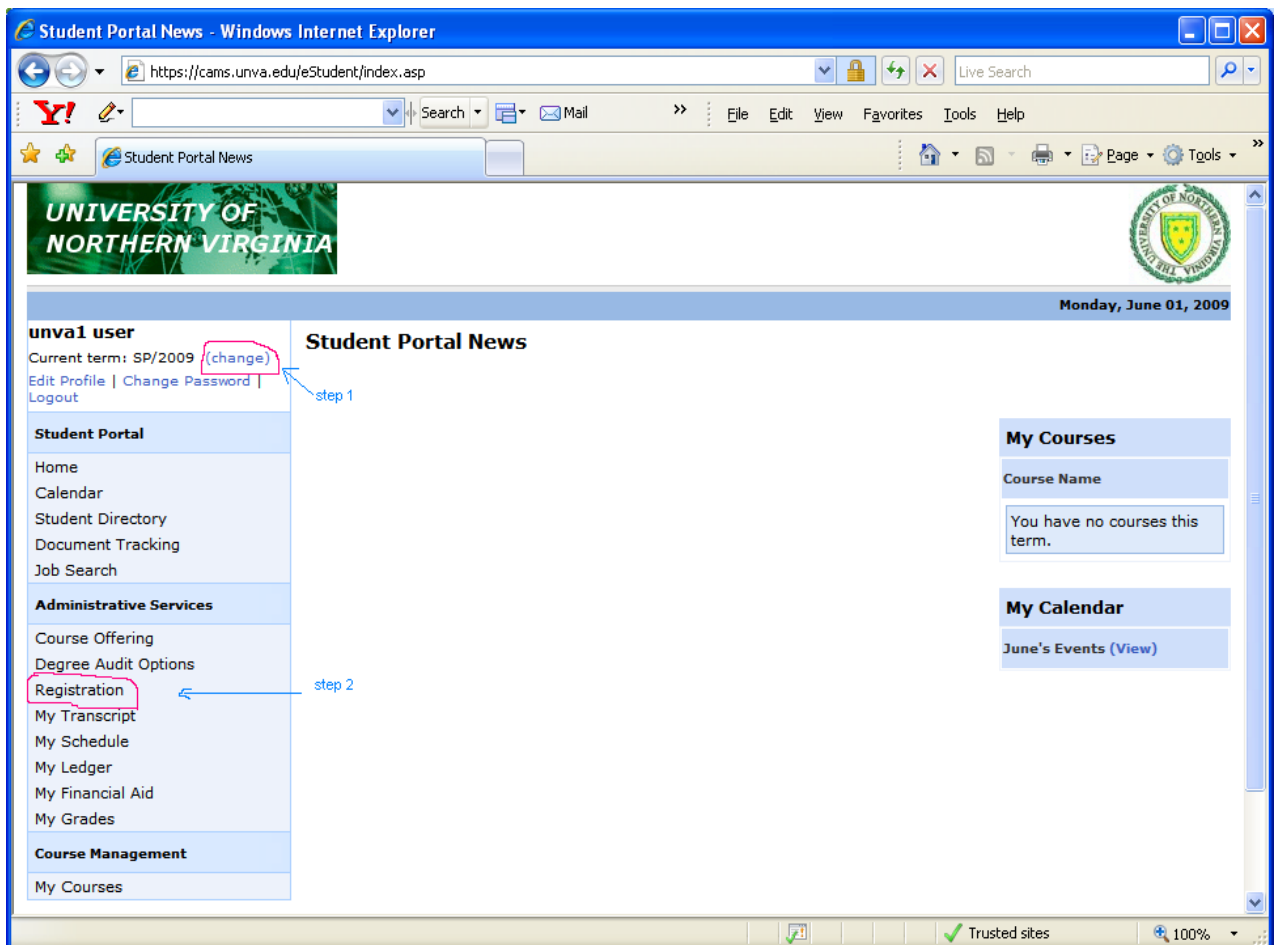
Student Portal News - Windows Internet Explorer

https://cams.unva.edu/eStudent/index.asp

Live Search

Y!

Search

Mail

File Edit View Favorites Tools Help

Student Portal News

Page Tools

UNIVERSITY OF NORTHERN VIRGINIA

THE UNIVERSITY OF NORTHERN VIRGINIA

Monday, June 01, 2009

unva1 user
Current term: SP/2009 (change)
Edit Profile | Change Password | Logout

step 1

Student Portal News

Student Portal
Home
Calendar
Student Directory
Document Tracking
Job Search

Administrative Services
Course Offering
Degree Audit Options
Registration
My Transcript
My Schedule
My Ledger
My Financial Aid
My Grades

step 2

Course Management
My Courses

My Courses
Course Name
You have no courses this term.

My Calendar
June's Events (View)

Trusted sites

100%